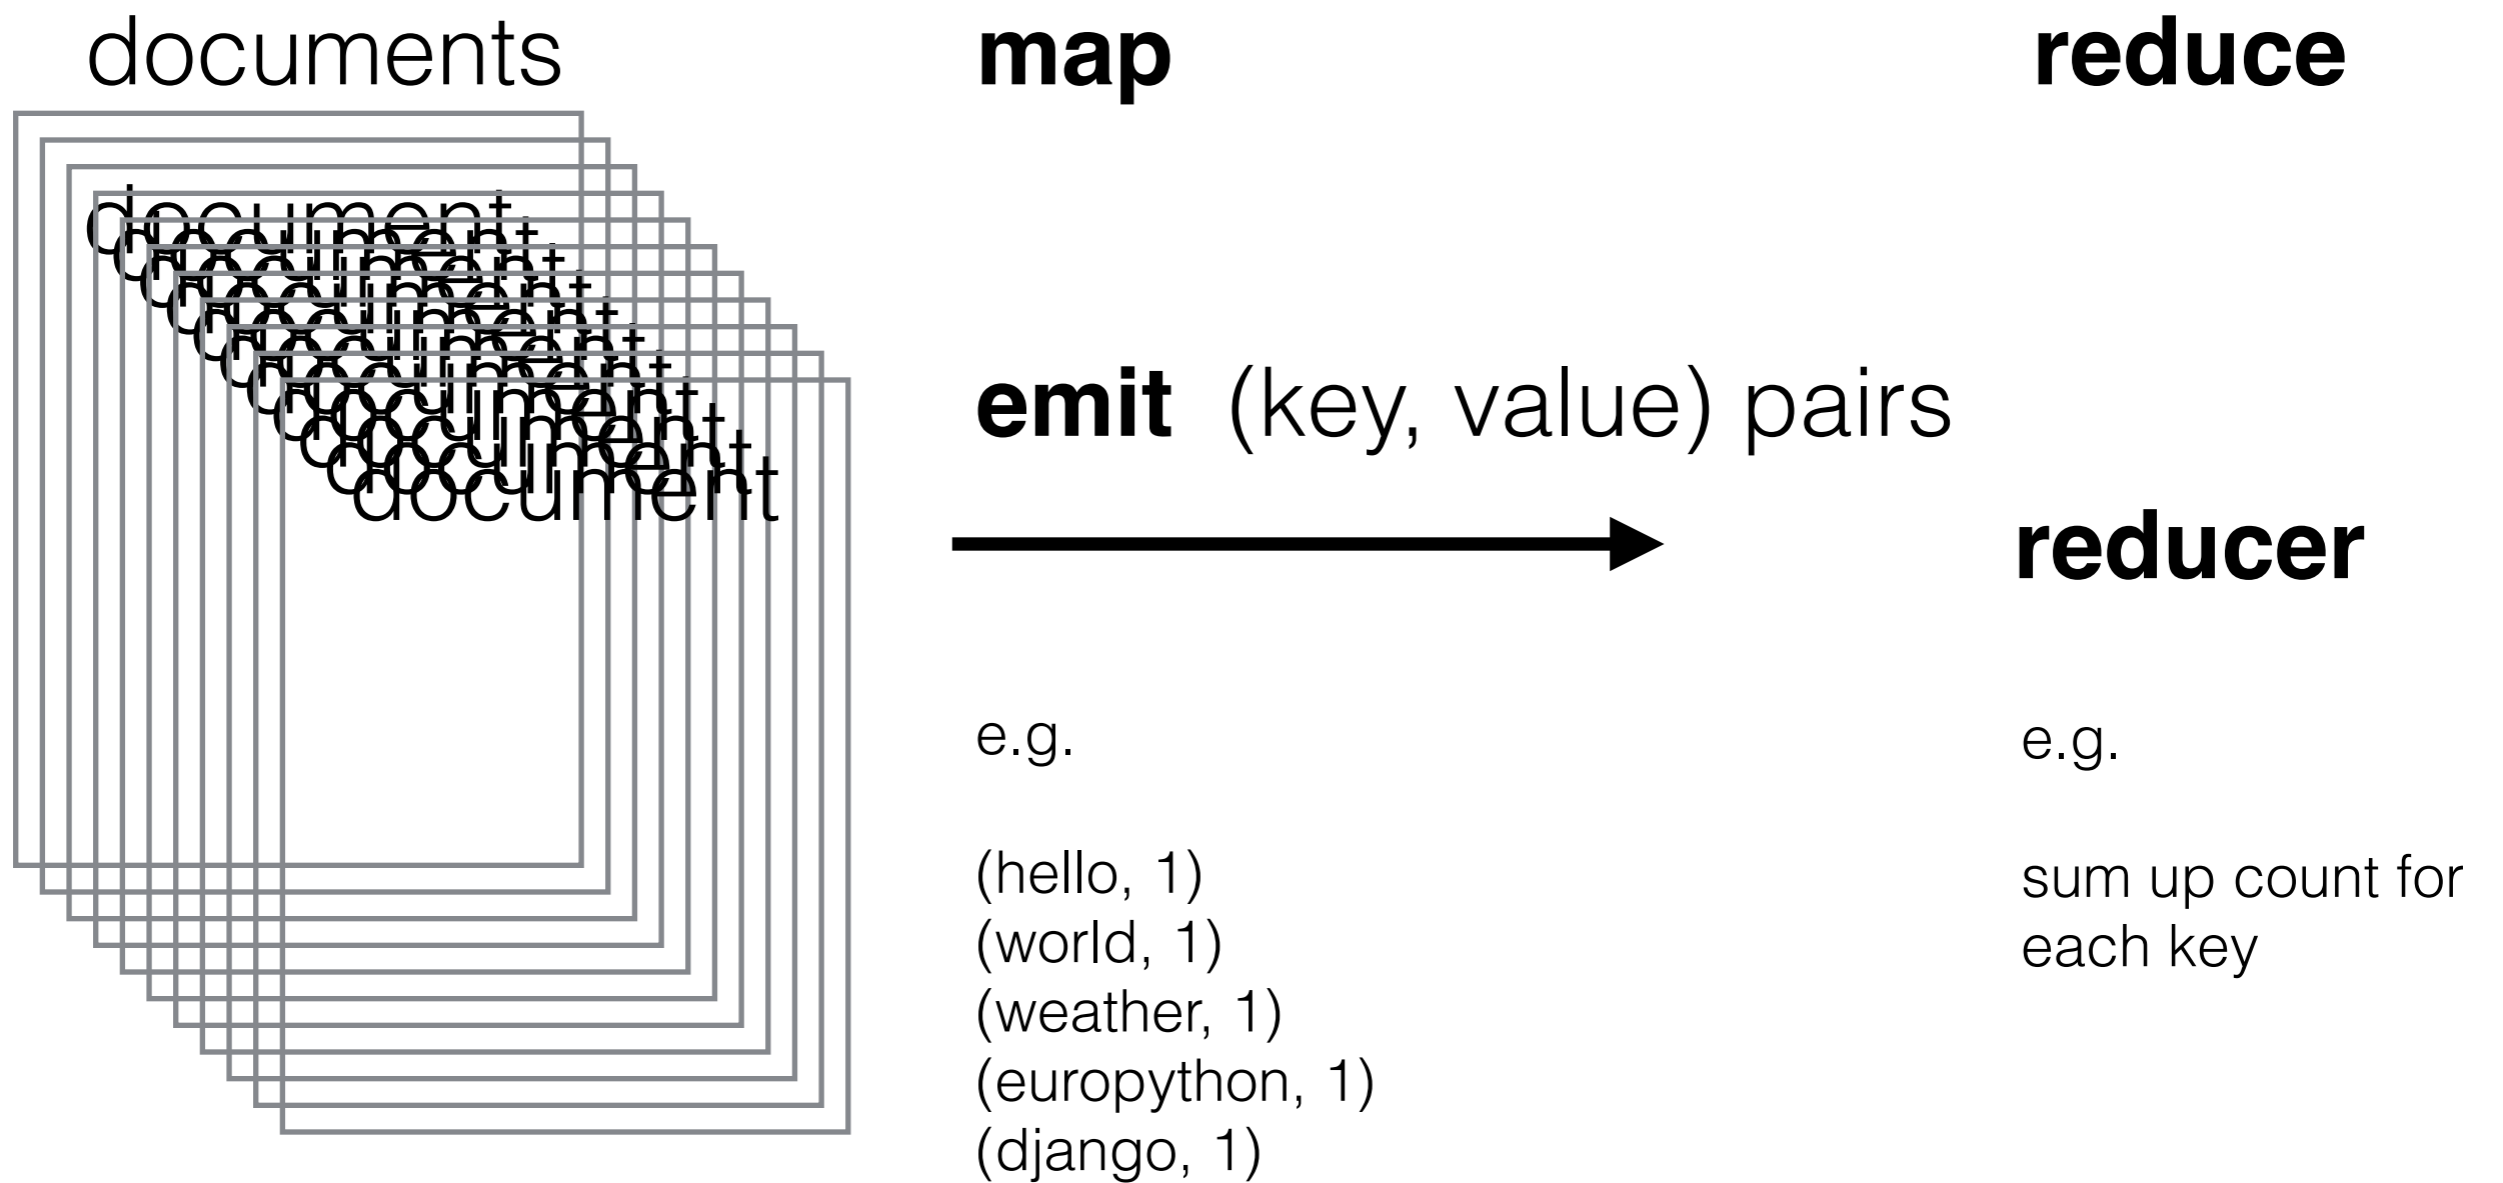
documents

document
document
document
document
document
document
document
document
document
document

map

emit (key, value) pairs

e.g.

(hello, 1)
(world, 1)
(weather, 1)
(europython, 1)
(django, 1)

reduce

reducer

e.g.

sum up count for each key